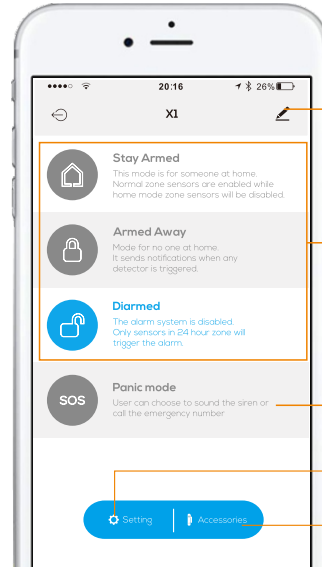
●●●●○ 20:16 26%

X1

Stay Armed
This mode is for someone at home. Normal zone sensors are enabled while home mode zone sensors will be disabled.

Armed Away
Mode for no one at home. It sends notifications when any detector is triggered.

Diarmed
The alarm system is disabled Only sensors in 24 hour zone will trigger the alarm.

SOS
Panic mode
User can choose to sound the siren or call the emergency number

Setting
Accessories